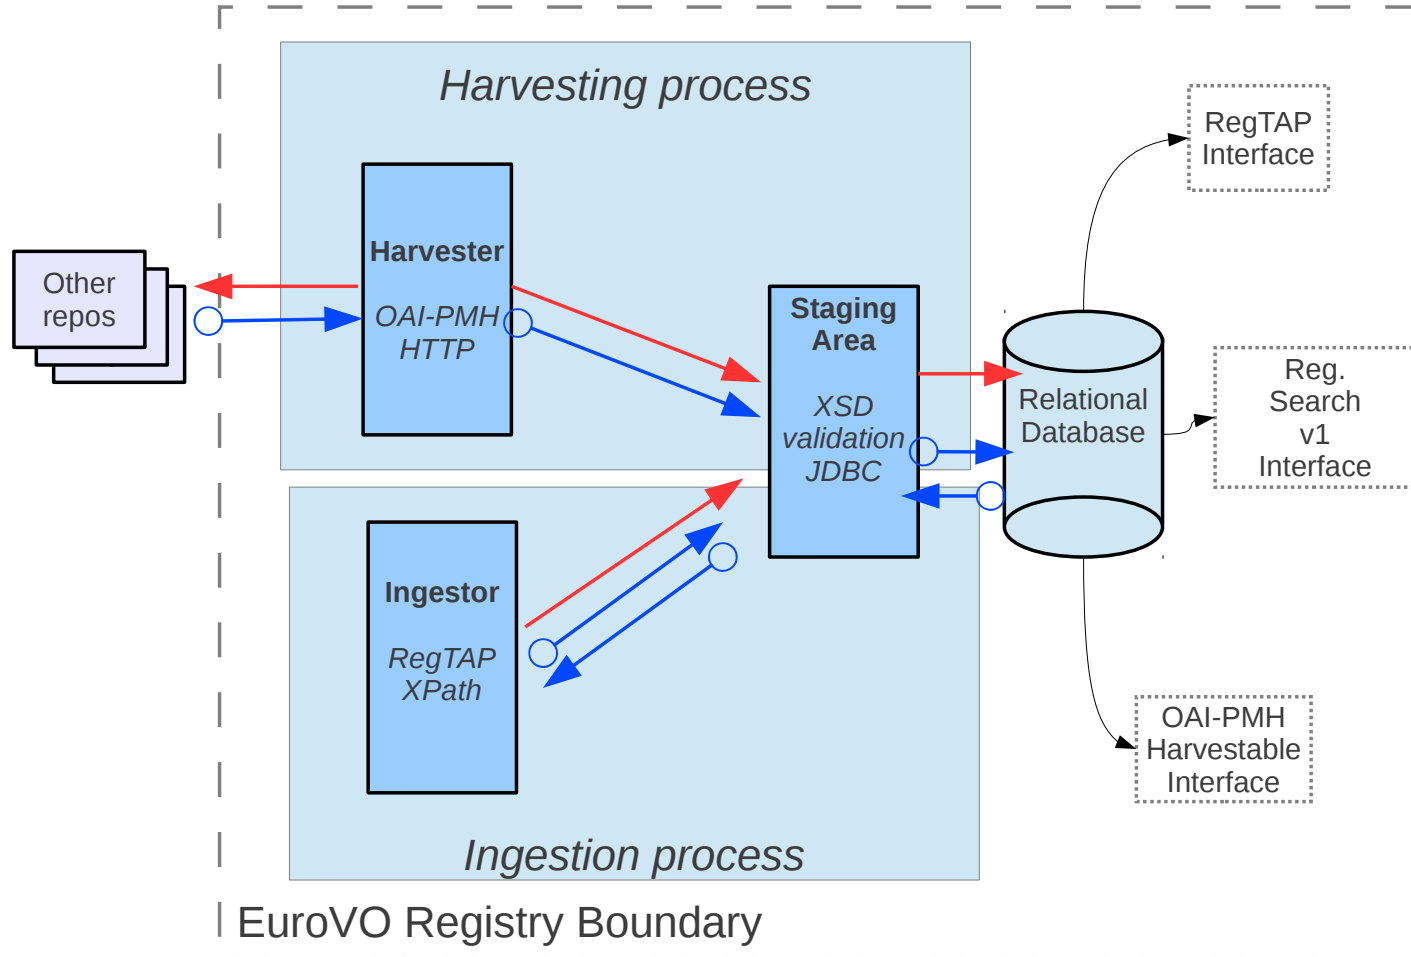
Harvesting process

Other repos

Harvester

OAI-PMH
HTTP

Staging Area

XSD validation
JDBC

Relational Database

RegTAP Interface

Reg. Search v1 Interface

OAI-PMH Harvestable Interface

Ingestor

RegTAP
XPath

Ingestion process

EuroVO Registry Boundary